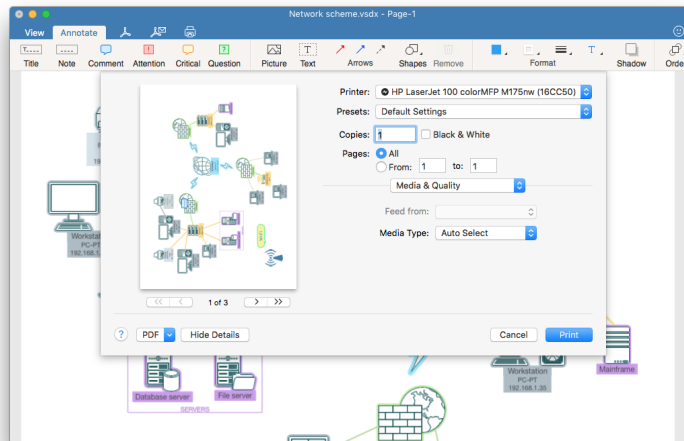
Network scheme.vsdx - Page-1

View Annotate

Title Note Comment Attention Critical Question Picture Text Arrows Shapes Remove Format Shadow Orde

Printer: HP LaserJet 100 colorMFP M175nw (16CC50)
Presets: Default Settings
Copies: 1 Black & White
Pages: All
From: 1 to: 1
Media & Quality
Feed from:
Media Type: Auto Select

1 of 3

? PDF Hide Details Cancel Print

Workstation
PC-PT
192.168.1.

Database server
File server
SERVERS

Workstation
PC-PT
192.168.1.20

Mainframe